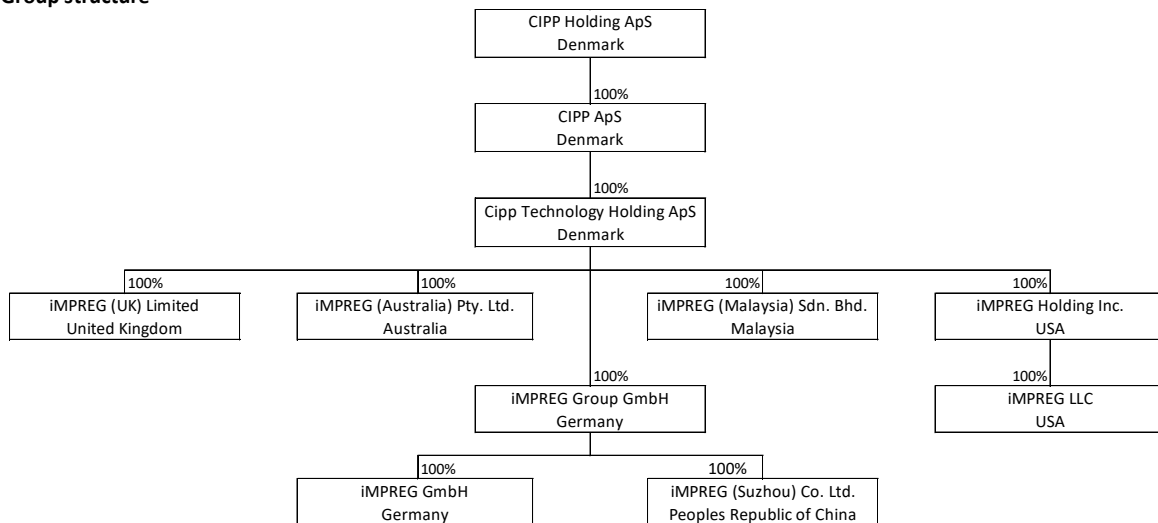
Group structure

CIPP Holding ApS
Denmark

100%

CIPP ApS
Denmark

100%

Cipp Technology Holding ApS
Denmark

100%
iMPREG (UK) Limited
United Kingdom

100%
iMPREG (Australia) Pty. Ltd.
Australia

100%
iMPREG (Malaysia) Sdn. Bhd.
Malaysia

100%
iMPREG Holding Inc.
USA

100%
iMPREG LLC
USA

100%
iMPREG Group GmbH
Germany

100%
iMPREG GmbH
Germany

100%
iMPREG (Suzhou) Co. Ltd.
Peoples Republic of China